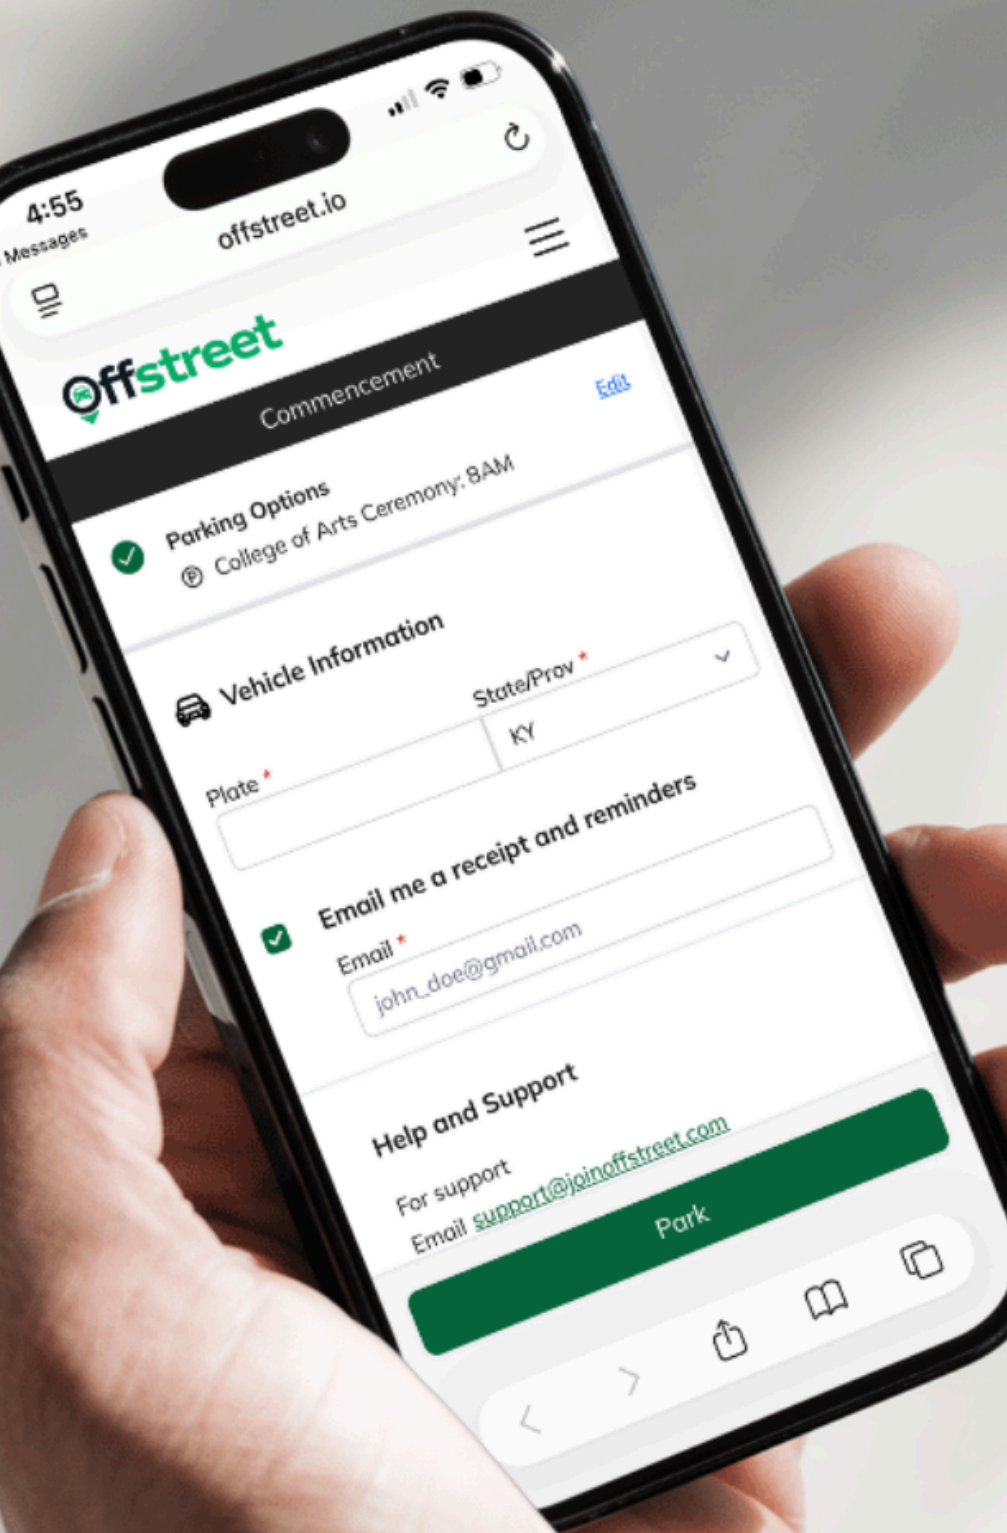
4:55
Messages

offstreet.io

Offstreet

Commencement

Edit

Parking Options
College of Arts Ceremony: 8AM

Vehicle Information

Plate *

State/Prov *
KY

Email me a receipt and reminders

Email *
john_doe@gmail.com

Help and Support

For support
Email support@joinoffstreet.com

Park